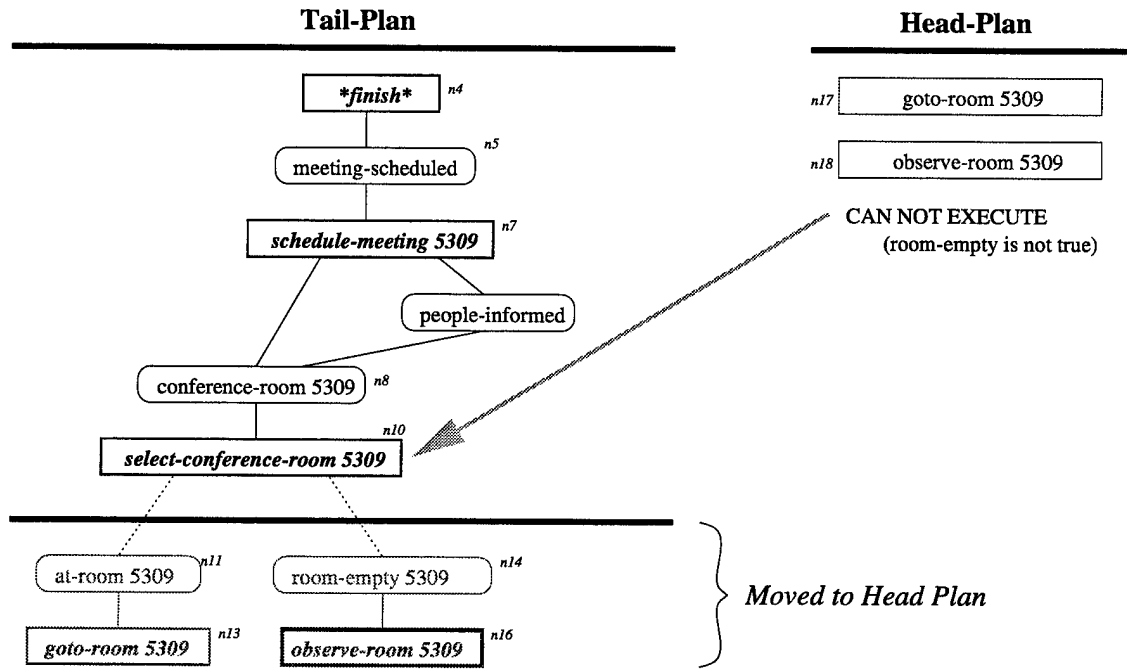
Tail-Plan

Head-Plan

*finish* n4

meeting-scheduled n5

schedule-meeting 5309 n7

people-informed

conference-room 5309 n8

select-conference-room 5309 n10

n17 goto-room 5309

n18 observe-room 5309

CAN NOT EXECUTE
(room-empty is not true)

at-room 5309 n11

room-empty 5309 n14

goto-room 5309 n13

observe-room 5309 n16

Moved to Head Plan